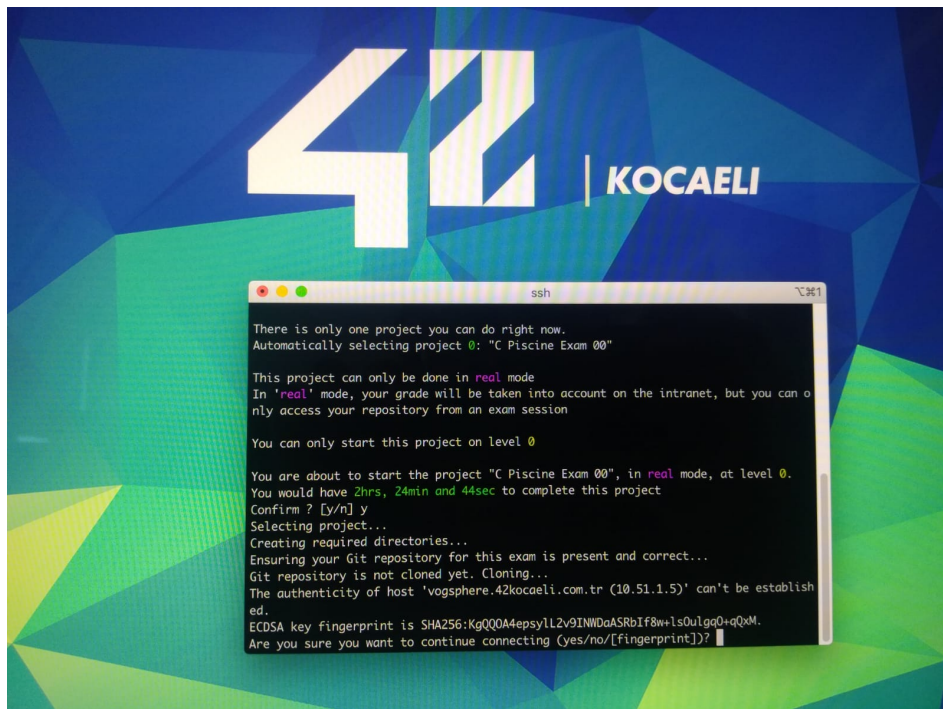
42 | KOCAELI

ssh ⌥⌘1

There is only one project you can do right now.
Automatically selecting project 0: "C Piscine Exam 00"

This project can only be done in real mode
In 'real' mode, your grade will be taken into account on the intranet, but you can only access your repository from an exam session

You can only start this project on level 0

You are about to start the project "C Piscine Exam 00", in real mode, at level 0.
You would have 2hrs, 24min and 44sec to complete this project
Confirm ? [y/n] y
Selecting project...
Creating required directories...
Ensuring your Git repository for this exam is present and correct...
Git repository is not cloned yet. Cloning...
The authenticity of host 'vogsphere.42kocaeli.com.tr (10.51.1.5)' can't be established.
ECDSA key fingerprint is SHA256:KgQQOA4epsylL2v9INWDaASRbIf8w+lsOulgqO+qQxM.
Are you sure you want to continue connecting (yes/no/[fingerprint])?